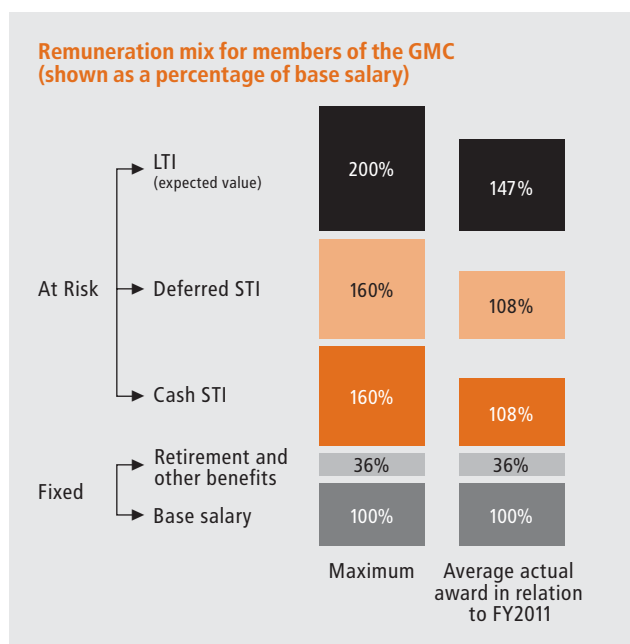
Remuneration mix for members of the GMC (shown as a percentage of base salary)

| | | Maximum | Average actual award in relation to FY2011 |
|---|---|---|---|
| At Risk | LTI (expected value) | 200% | 147% |
| | Deferred STI | 160% | 108% |
| | Cash STI | 160% | 108% |
| Fixed | Retirement and other benefits | 36% | 36% |
| | Base salary | 100% | 100% |